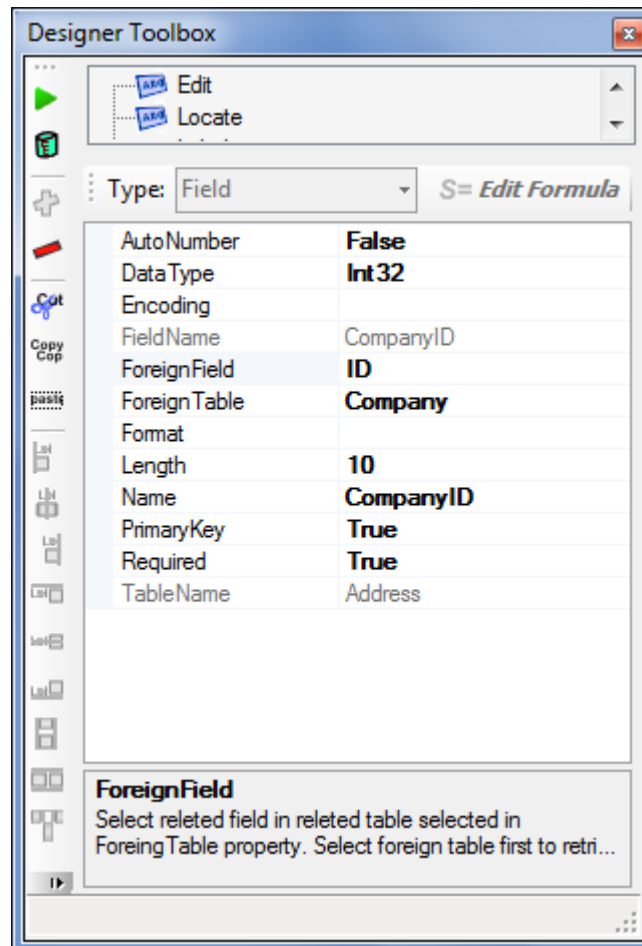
Designer Toolbox

Edit
Locate

Cut
Copy
paste

Type: Field
Edit Formula

| | |
|---|---|
| AutoNumber | False |
| DataType | Int32 |
| Encoding | |
| FieldName | CompanyID |
| ForeignField | ID |
| ForeignTable | Company |
| Format | |
| Length | 10 |
| Name | CompanyID |
| PrimaryKey | True |
| Required | True |
| TableName | Address |

ForeignField
Select releted field in releted table selected in ForeingTable property. Select foreign table first to retri...